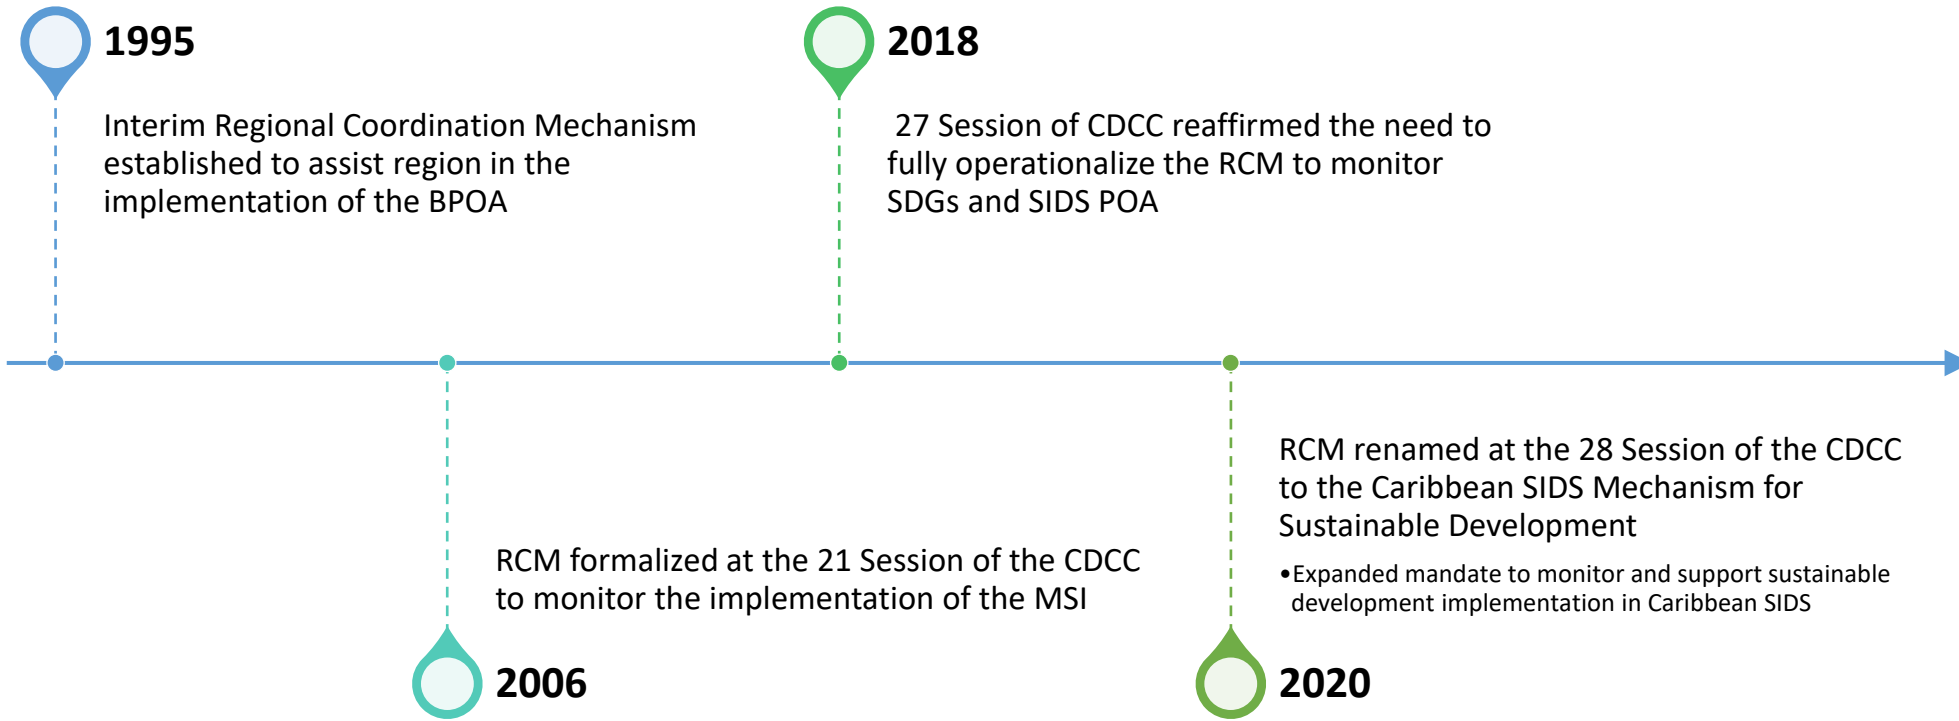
1995

Interim Regional Coordination Mechanism established to assist region in the implementation of the BPOA

2018

27 Session of CDCC reaffirmed the need to fully operationalize the RCM to monitor SDGs and SIDS POA

RCM formalized at the 21 Session of the CDCC to monitor the implementation of the MSI

2006

RCM renamed at the 28 Session of the CDCC to the Caribbean SIDS Mechanism for Sustainable Development

•Expanded mandate to monitor and support sustainable development implementation in Caribbean SIDS

2020